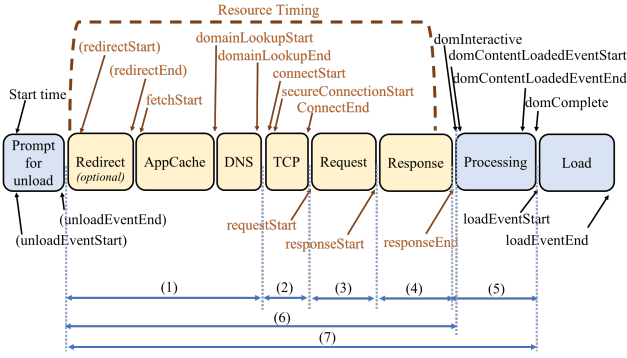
Resource Timing

Start time

(redirectStart)

(redirectEnd)

fetchStart

domainLookupStart

domainLookupEnd

connectStart

secureConnectionStart

ConnectEnd

domInteractive

domContentLoadedEventStart

domContentLoadedEventEnd

domComplete

Prompt for unload

Redirect (optional)

AppCache

DNS

TCP

Request

Response

Processing

Load

(unloadEventEnd)

(unloadEventStart)

requestStart

responseStart

responseEnd

loadEventStart

loadEventEnd

(1)

(2)

(3)

(4)

(5)

(6)

(7)